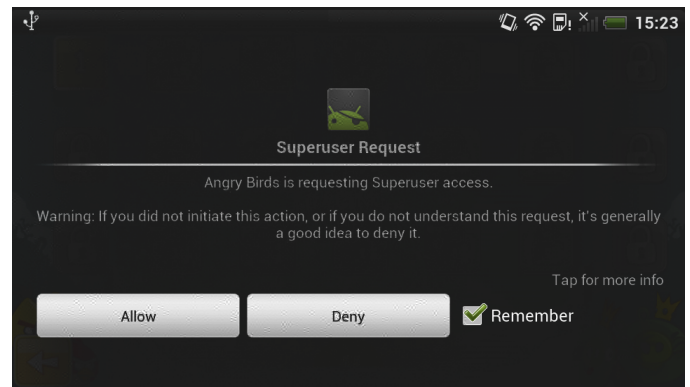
15:23

Superuser Request

Angry Birds is requesting Superuser access.

Warning: If you did not initiate this action, or if you do not understand this request, it's generally a good idea to deny it.

Tap for more info

Allow

Deny

Remember